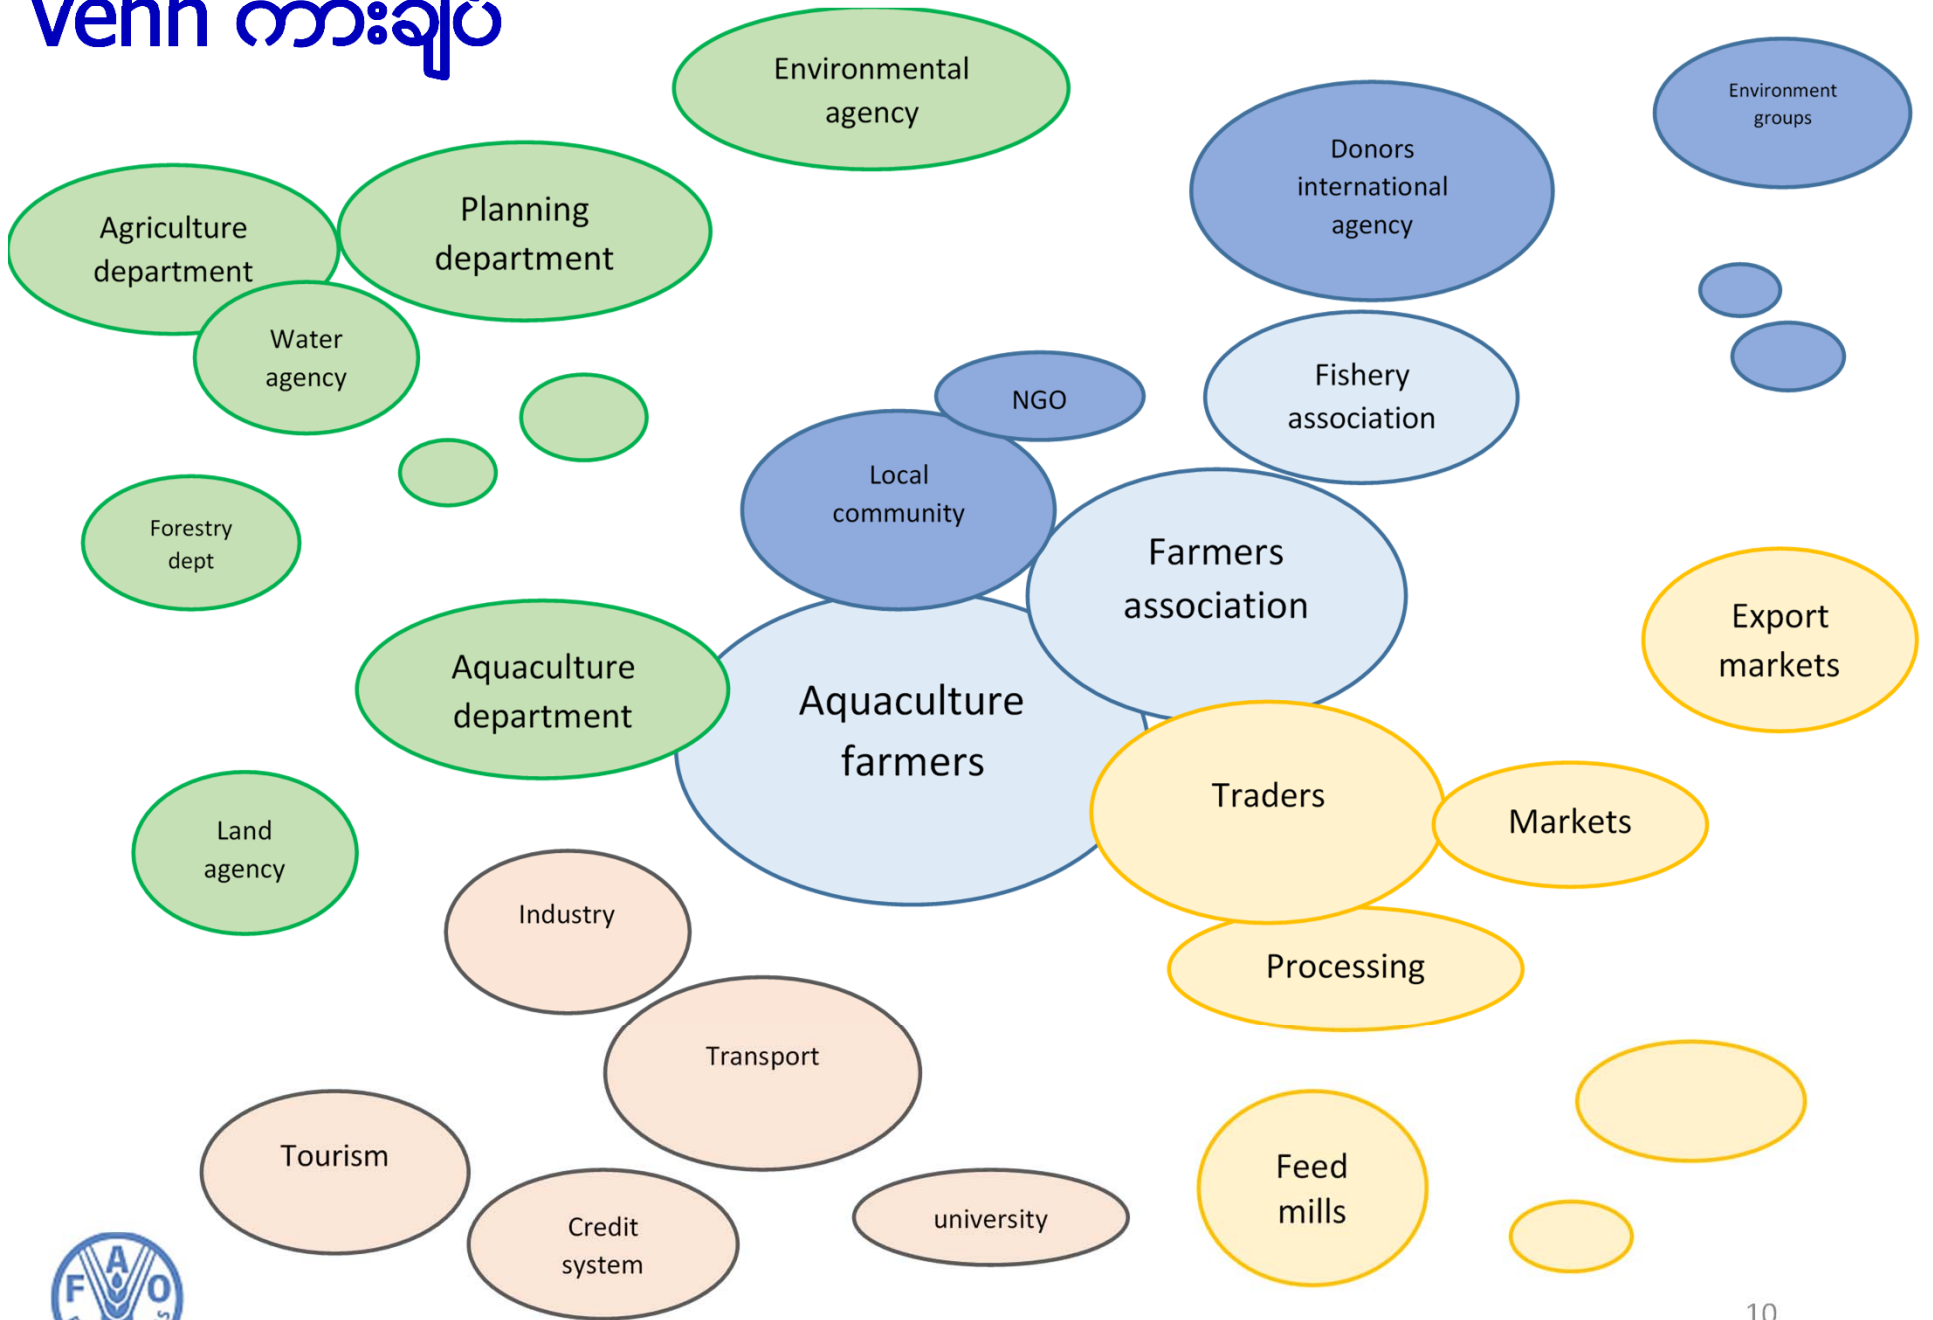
Venn ကားချပ်

Environmental agency

Environment groups

Donors international agency

Agriculture department

Planning department

Water agency

NGO

Fishery association

Local community

Forestry dept

Farmers association

Export markets

Aquaculture department

Aquaculture farmers

Traders

Markets

Land agency

Industry

Processing

Transport

Tourism

Credit system

university

Feed mills

F A O

10